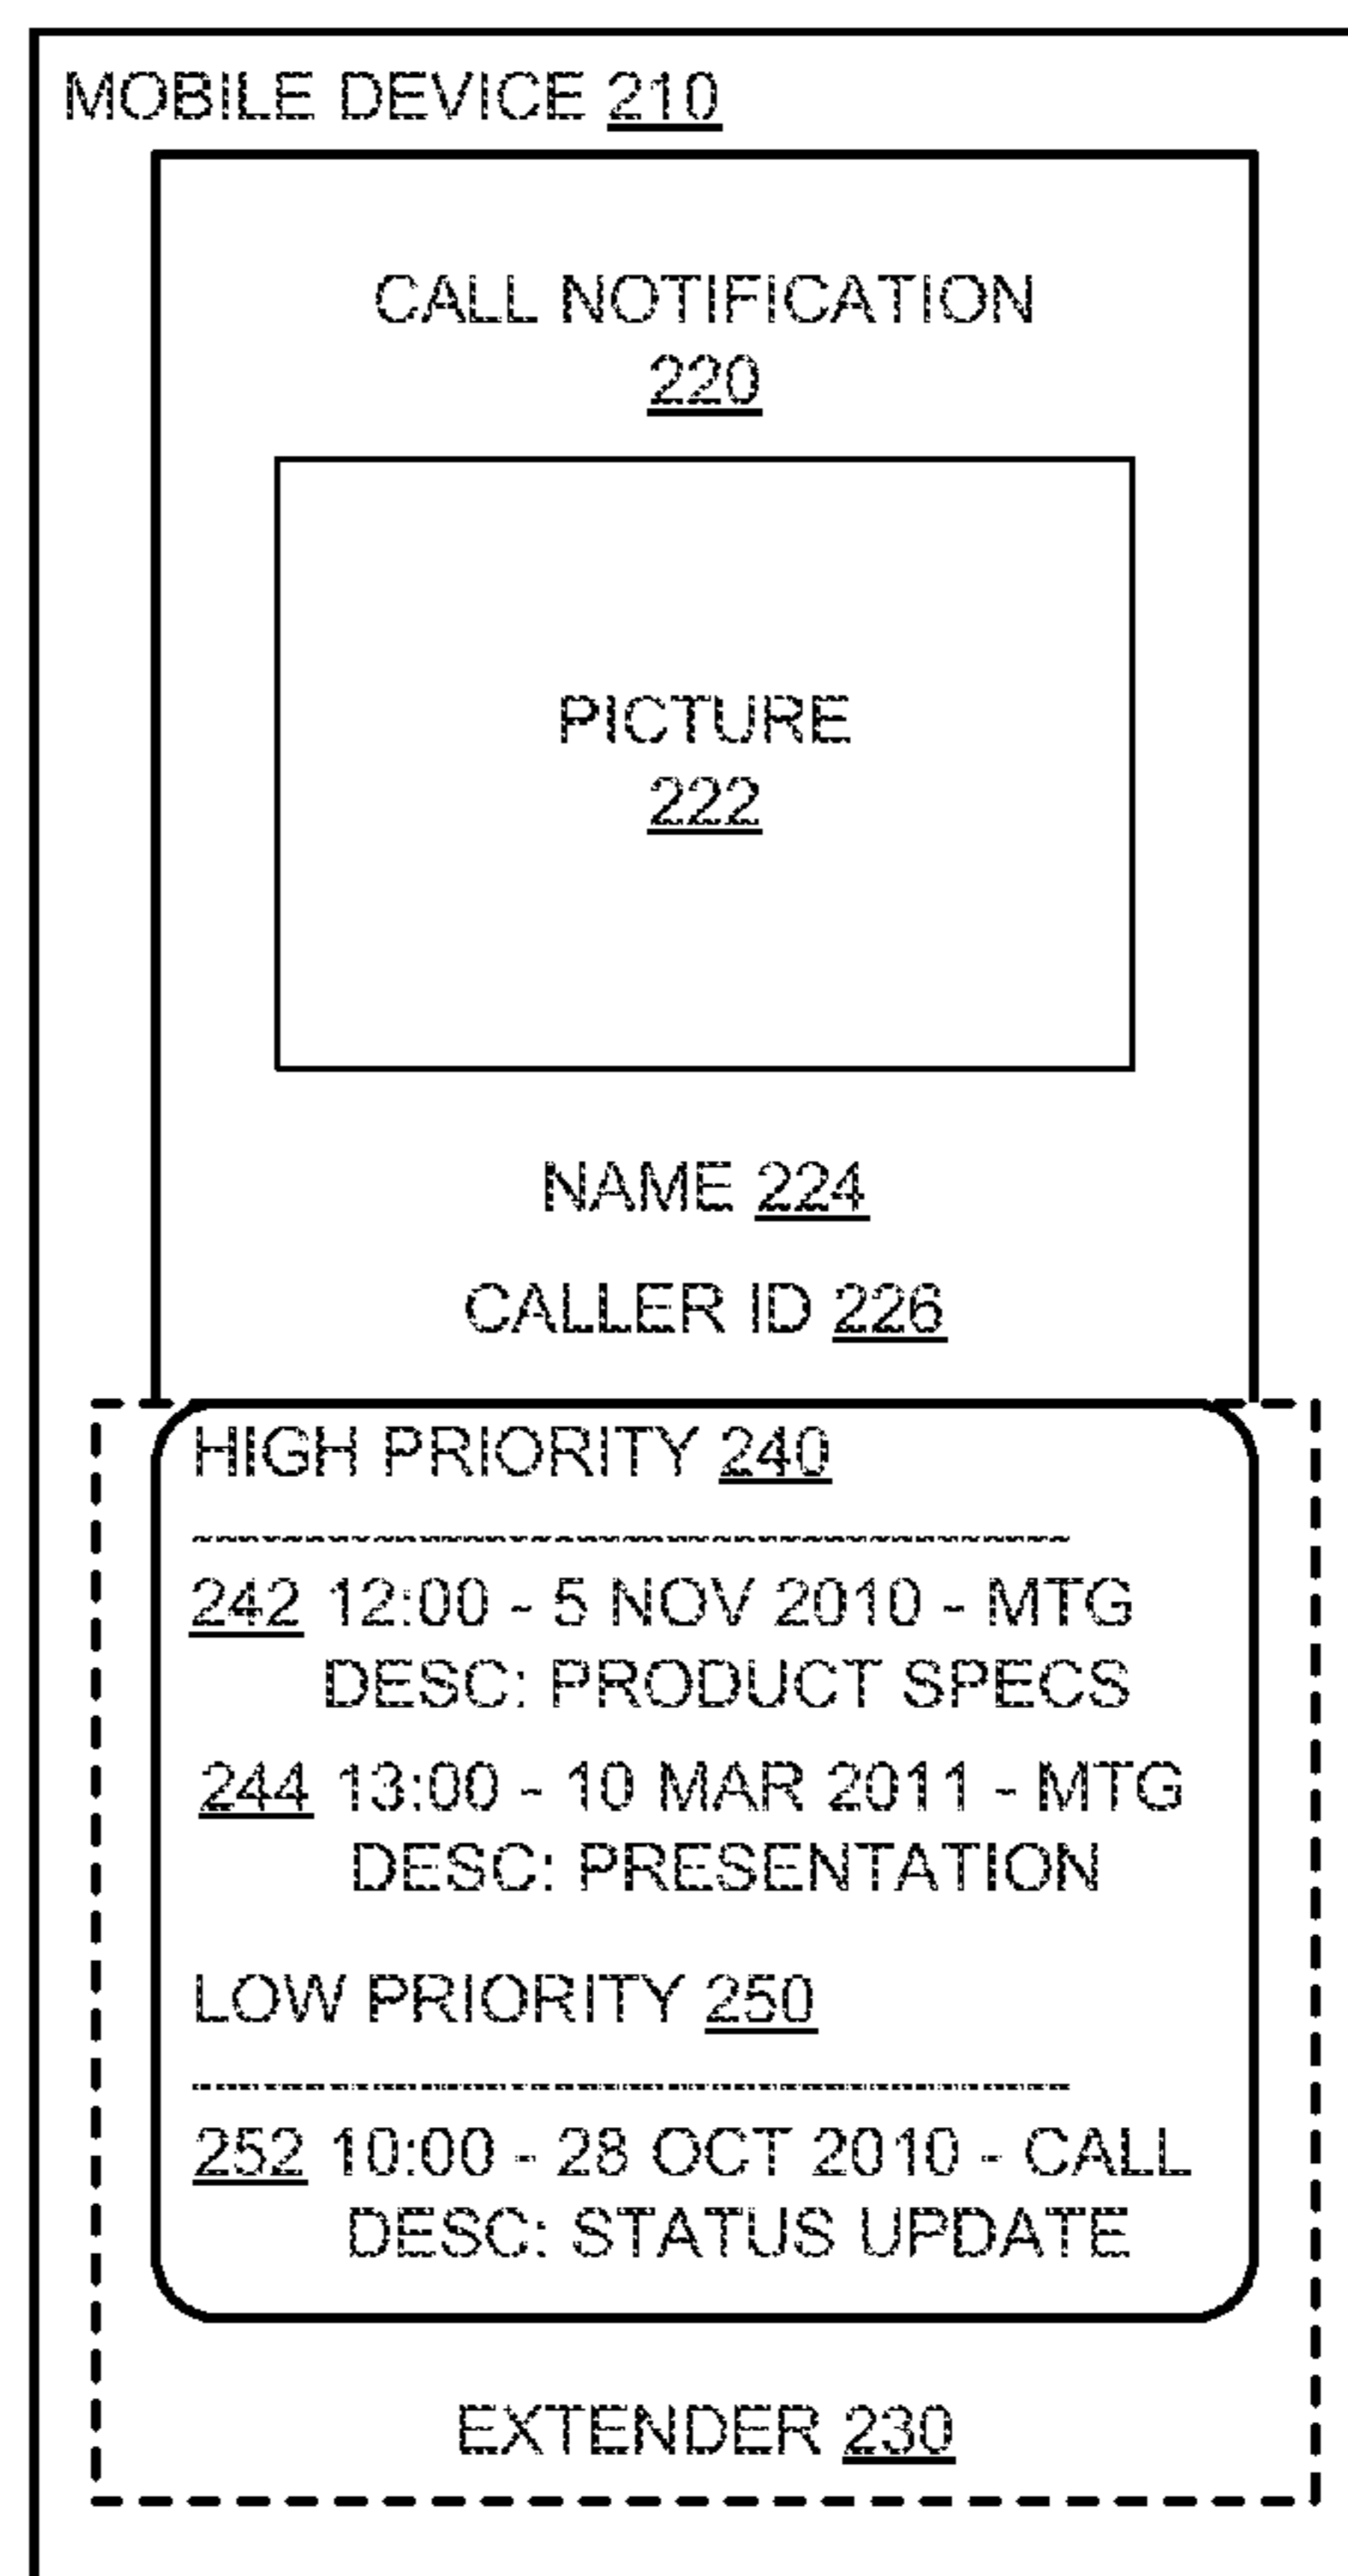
MOBILE DEVICE 210

CALL NOTIFICATION 220

PICTURE 222

NAME 224

CALLER ID 226

HIGH PRIORITY 240

242 12:00 - 5 NOV 2010 - MTG
DESC: PRODUCT SPECS

244 13:00 - 10 MAR 2011 - MTG
DESC: PRESENTATION

LOW PRIORITY 250

252 10:00 - 28 OCT 2010 - CALL
DESC: STATUS UPDATE

EXTENDER 230